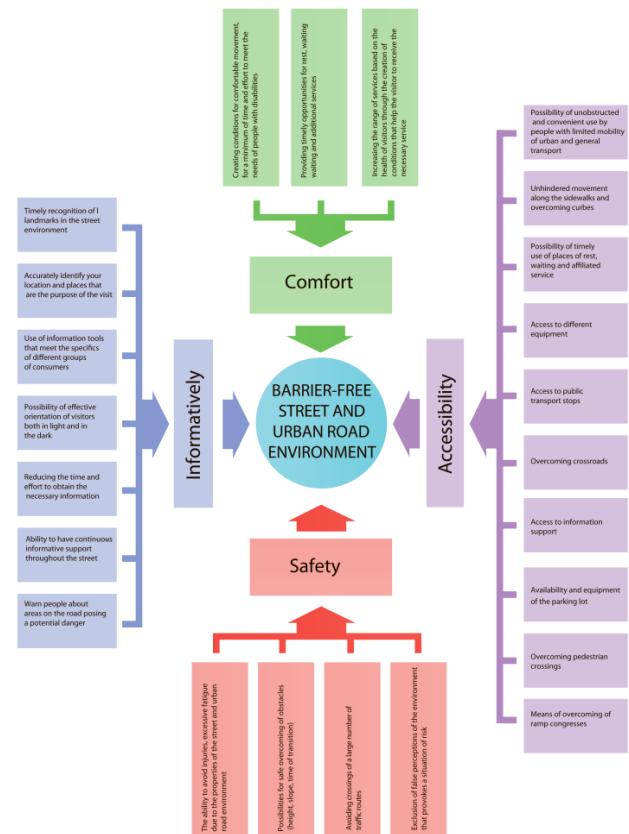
Creating conditions for comfortable movement, for a minimum of time and effort to meet the needs of people with disabilities

Providing timely opportunities for rest, waiting waiting and additional services

Increasing the range of services based on the health of visitors through the creation of conditions that help the visitor to receive the necessary service

Comfort

Timely recognition of l landmarks in the street environment

Accurately identify your location and places that are the purpose of the visit

Use of information tools that meet the specifics of different groups of consumers

Possibility of effective orientation of visitors both in light and in the dark

Reducing the time and effort to obtain the necessary information

Ability to have continuous informative support throughout the street

Warn people about areas on the road posing a potential danger

Informatively

BARRIER-FREE STREET AND URBAN ROAD ENVIRONMENT

Accessibility

Possibility of unobstructed and convenient use by people with limited mobility of urban and general transport

Unhindered movement along the sidewalks and overcoming curbes

Possibility of timely use of places of rest, waiting and affiliated service

Access to different equipment

Access to public transport stops

Overcoming crossroads

Access to information support

Availability and equipment of the parking lot

Overcoming pedestrian crossings

Means of overcoming of ramp congresses

Safety

The ability to avoid injuries, excessive fatigue due to the properties of the street and urban road environment

Possibilities for safe overcoming of obstacles (height, slope, time of transition)

Avoiding crossings of a large number of traffic routes

Exclusion of false perceptions of the environment that provokes a situation of risk